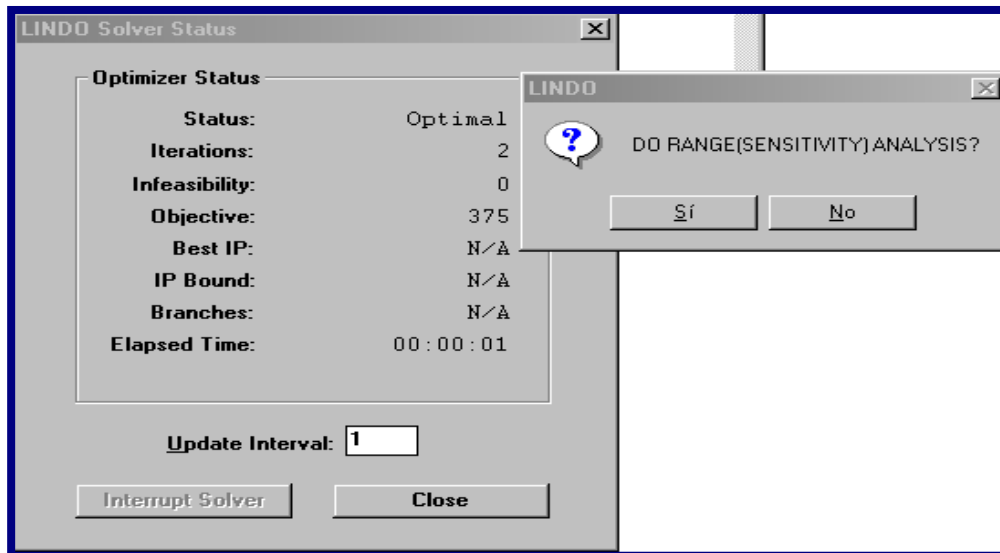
LINDO Solver Status

Optimizer Status

| | |
|---|---|
| Status: | Optimal |
| Iterations: | 2 |
| Infeasibility: | 0 |
| Objective: | 375 |
| Best IP: | N/A |
| IP Bound: | N/A |
| Branches: | N/A |
| Elapsed Time: | 00:00:01 |

Update Interval: 1

Interrupt Solver

Close

LINDO

DO RANGE(SENSITIVITY) ANALYSIS?

Sí

No